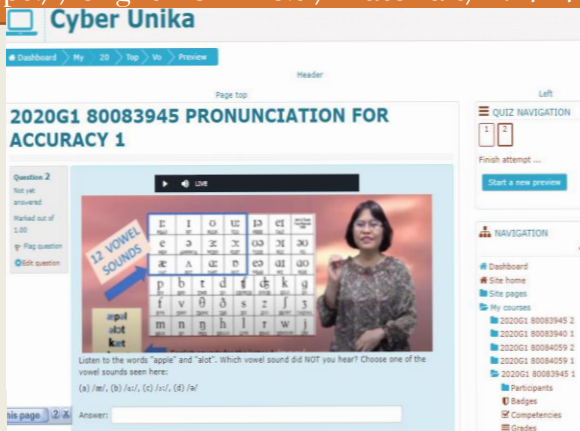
Cyber Unika

Dashboard My 20 Top Vo Preview

Header

Page top

Left

2020G1 80083945 PRONUNCIATION FOR ACCURACY 1

Question 2
Not yet answered
Marked out of 1.00
Flag question
Edit question

LIVE

12 VOWEL SOUNDS

| ɪ | iː | ʊ | uː | ɪə | eɪ |
|---|---|---|---|---|---|
| e | ə | ɜː | ɔː | ʊə | ɔɪ |
| æ | ʌ | ɑː | ɒ | eə | aɪ |
| p | b | t | d | tʃ | dʒ |
| f | v | θ | ð | s | z |
| m | n | ŋ | h | l | r |

apl
alot
kat

Listen to the words "apple" and "alot". Which vowel sound did NOT you hear? Choose one of the vowel sounds seen here:

(a) /æ/, (b) /ɑː/, (c) /ɜː/, (d) /ə/

Answer:

is page 2

QUIZ NAVIGATION
1 2
Finish attempt ...
Start a new preview

NAVIGATION
Dashboard
Site home
Site pages
My courses
2020G1 80083945 2
2020G1 80083940 1
2020G1 80084059 2
2020G1 80084059 1
2020G1 80083945 1
Participants
Badges
Competencies
Grades